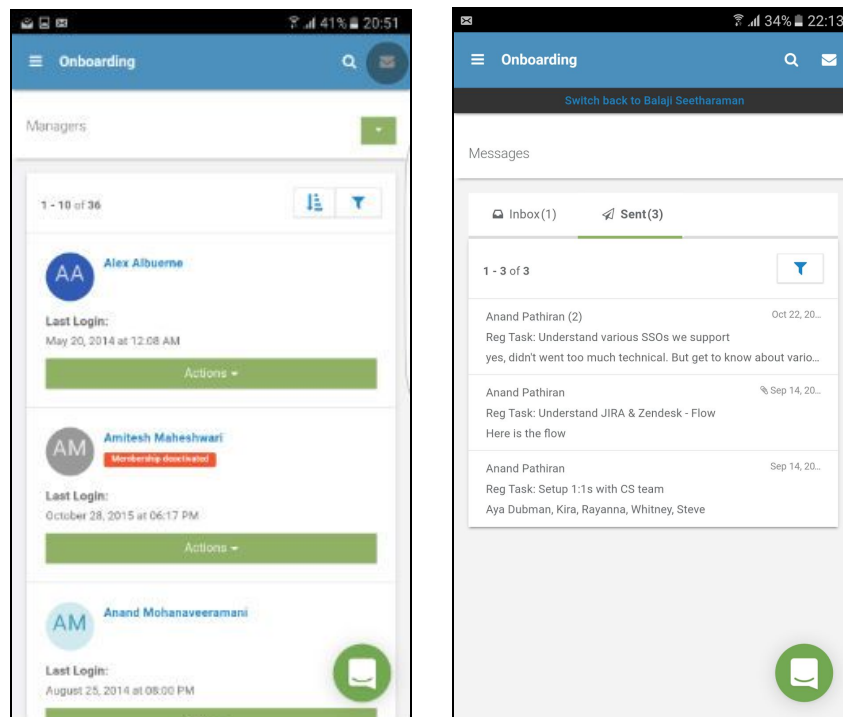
41% 20:51

Onboarding

Managers

1 - 10 of 36

AA
Alex Albuerne

Last Login:
May 20, 2014 at 12:08 AM

Actions

AM
Amitesh Maheshwari
Membership deactivated

Last Login:
October 28, 2015 at 06:17 PM

Actions

AM
Anand Mohanaveeramani

Last Login:
August 25, 2014 at 08:00 PM

34% 22:13

Onboarding

Switch back to Balaji Seetharaman

Messages

Inbox (1)
Sent (3)

1 - 3 of 3

Anand Pathiran (2)
Oct 22, 20...
Reg Task: Understand various SSOs we support
yes, didn't went too much technical. But get to know about vario...

Anand Pathiran
Sep 14, 20...
Reg Task: Understand JIRA & Zendesk - Flow
Here is the flow

Anand Pathiran
Sep 14, 20...
Reg Task: Setup 1:1s with CS team
Aya Dubman, Kira, Rayanna, Whitney, Steve